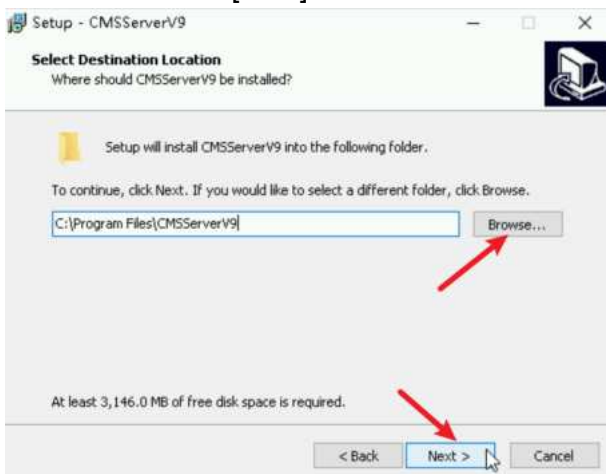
Setup - CMSServerV9

Select Destination Location
Where should CMSServerV9 be installed?

Setup will install CMSServerV9 into the following folder.

To continue, click Next. If you would like to select a different folder, click Browse.

C:\Program Files\CMSServerV9

Browse...

At least 3,146.0 MB of free disk space is required.

< Back

Next >

Cancel